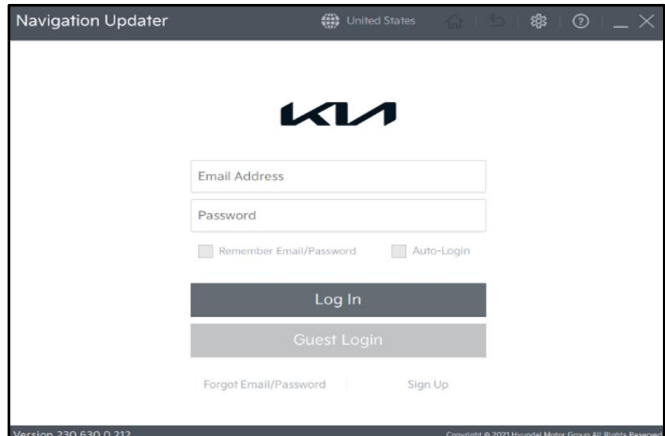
Navigation Updater

United States

KIA

Email Address

Password

Remember Email/Password

Auto-Login

Log In

Guest Login

Forgot Email/Password

Sign Up

Version 230.630.0.212

Copyright © 2021 Hyundai Motor Group All Rights Reserved